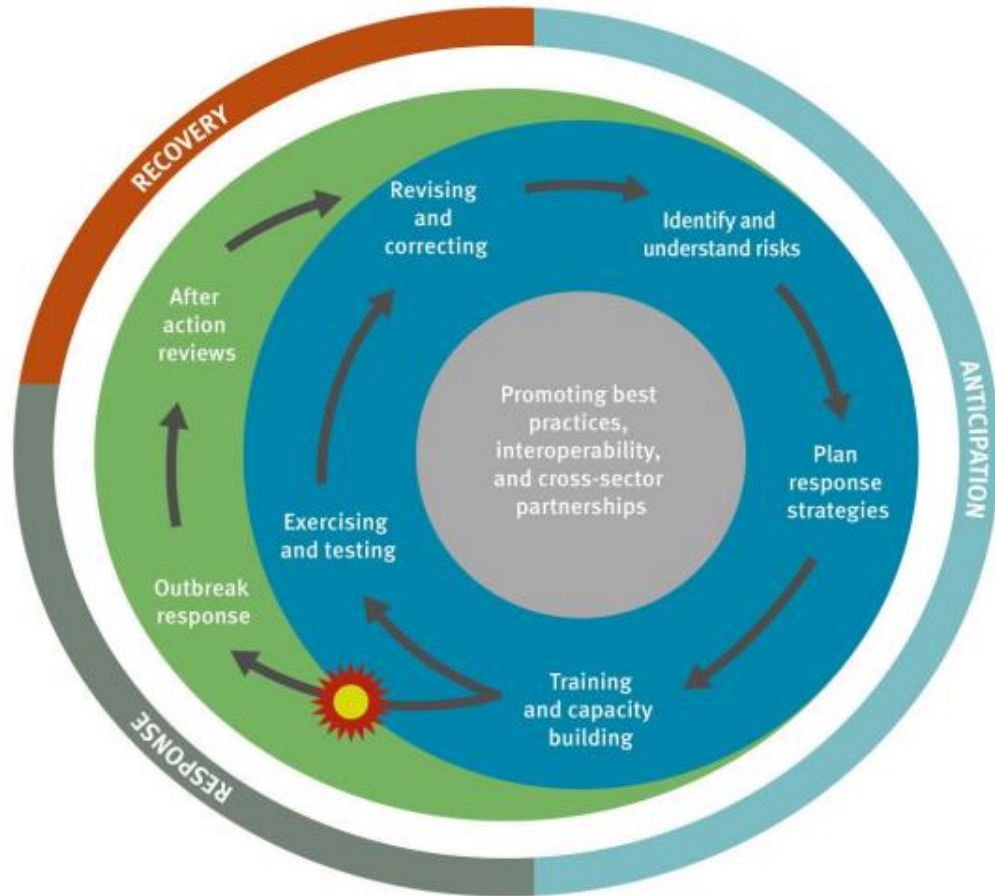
RECOVERY

ANTICIPATION

RESPONSE

Revising and correcting

Identify and understand risks

Plan response strategies

Training and capacity building

Exercising and testing

Outbreak response

After action reviews

Promoting best practices, interoperability, and cross-sector partnerships